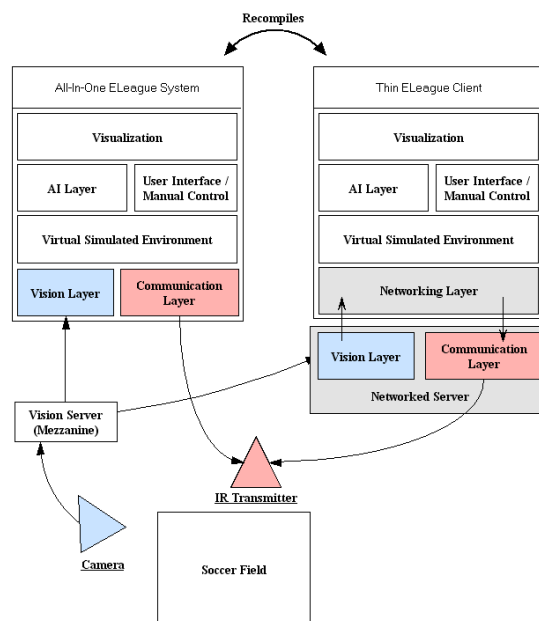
Recompiles

All-In-One ELeague System

Visualization

AI Layer

User Interface / Manual Control

Virtual Simulated Environment

Vision Layer

Communication Layer

Thin ELeague Client

Visualization

AI Layer

User Interface / Manual Control

Virtual Simulated Environment

Networking Layer

Vision Layer

Communication Layer

Networked Server

Vision Server (Mezzanine)

IR Transmitter

Camera

Soccer Field